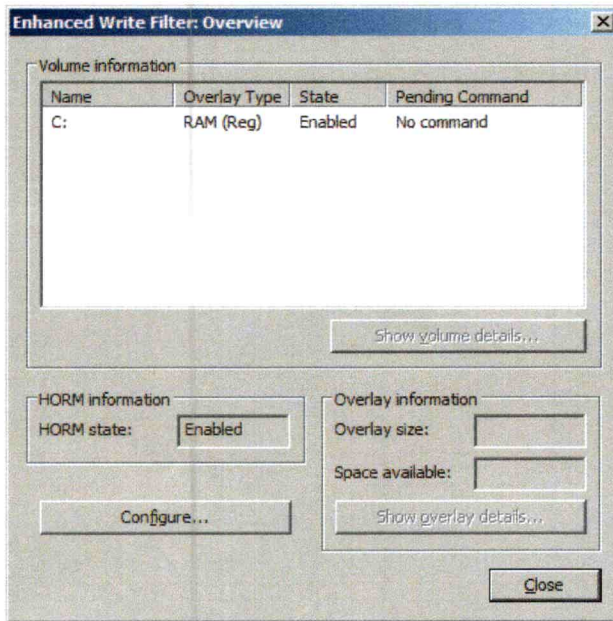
Enhanced Write Filter: Overview

Volume information

| Name | Overlay Type | State | Pending Command |
|---|---|---|---|
| C: | RAM (Reg) | Enabled | No command |

Show volume details...

HORM information
HORM state: Enabled

Overlay information
Overlay size:
Space available:

Configure...

Show overlay details...

Close